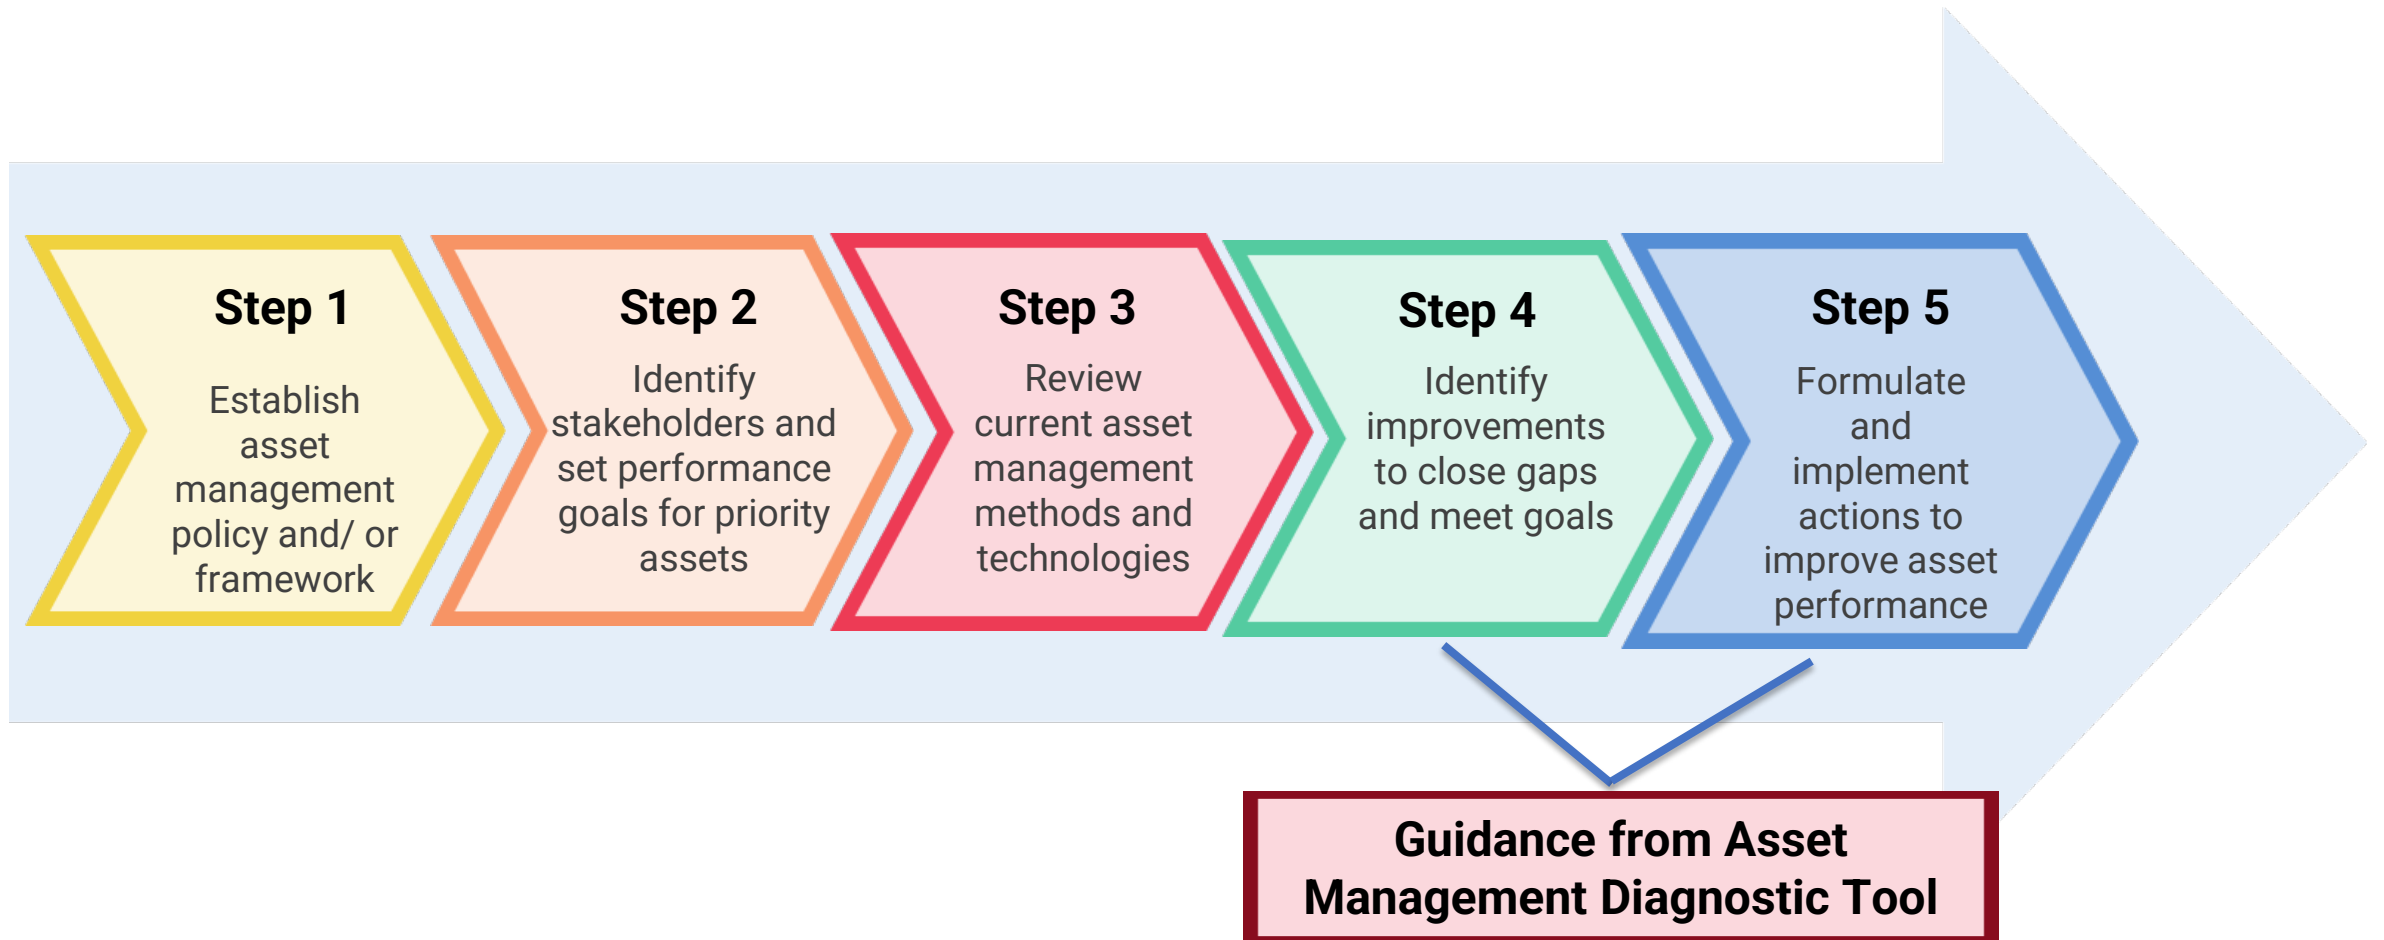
Step 1
Establish asset management policy and/ or framework

Step 2
Identify stakeholders and set performance goals for priority assets

Step 3
Review current asset management methods and technologies

Step 4
Identify improvements to close gaps and meet goals

Step 5
Formulate and implement actions to improve asset performance

Guidance from Asset Management Diagnostic Tool